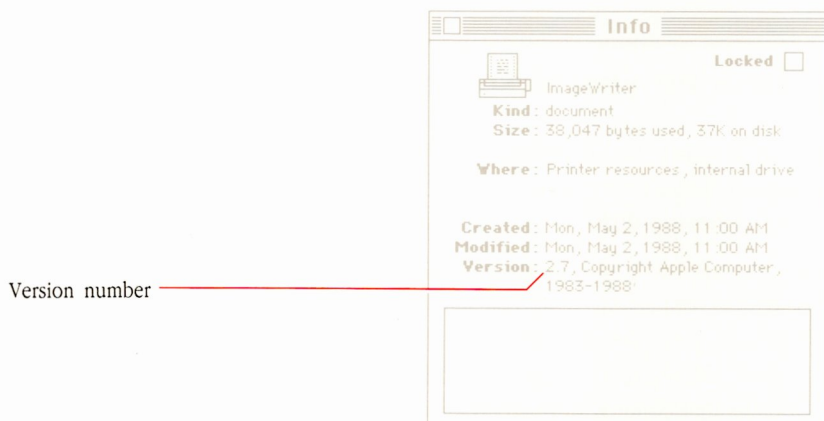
Info

Locked

ImageWriter

Kind : document
Size : 38,047 bytes used, 37K on disk

Where : Printer resources , internal drive

Created : Mon, May 2, 1988, 11:00 AM
Modified : Mon, May 2, 1988, 11:00 AM
Version : 2.7, Copyright Apple Computer, 1983-1988

Version number